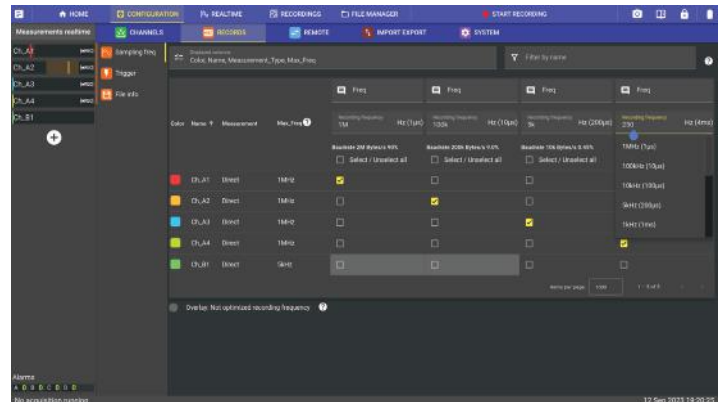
HOME CONFIGURATION REALTIME RECORDINGS FILE MANAGER START RECORDING

Measurements realtime CHANNELS RECORDS REMOTE IMPORT EXPORT SYSTEM

Ch_A1
Ch_A2
Ch_A3
Ch_A4
Ch_B1

Sampling freq
Trigger
File info

Displayed columns
Color, Name, Measurement_Type, Max_Freq

Filter by name

| Color | Name | Measurement | Max_Freq | Freq | Freq | Freq | Freq |
|---|---|---|---|---|---|---|---|
| | | | | Recording frequency 1M Hz (1µs) | Recording frequency 100k Hz (10µs) | Recording frequency 5k Hz (200µs) | Recording frequency 250 Hz (4ms) |
| | | | | Bandwidth 2M Bytes/s 95% | Bandwidth 200k Bytes/s 9.5% | Bandwidth 10k Bytes/s 0.48% | |
| | | | | Select / Unselect all | Select / Unselect all | Select / Unselect all | |
| | Ch_A1 | Direct | 1MHz | ☑ | ☐ | ☐ | |
| | Ch_A2 | Direct | 1MHz | ☐ | ☑ | ☐ | |
| | Ch_A3 | Direct | 1MHz | ☐ | ☐ | ☑ | |
| | Ch_A4 | Direct | 1MHz | ☐ | ☐ | ☐ | ☑ |
| | Ch_B1 | Direct | 5kHz | ☐ | ☐ | ☐ | ☐ |

1MHz (1µs)
100kHz (10µs)
10kHz (100µs)
5kHz (200µs)
1kHz (1ms)

Items per page: 100 1 - 5 of 5

Overlay: Not optimized recording frequency

Alarms
A B B C D B D

No acquisition running

12 Sep 2023 19:20:23